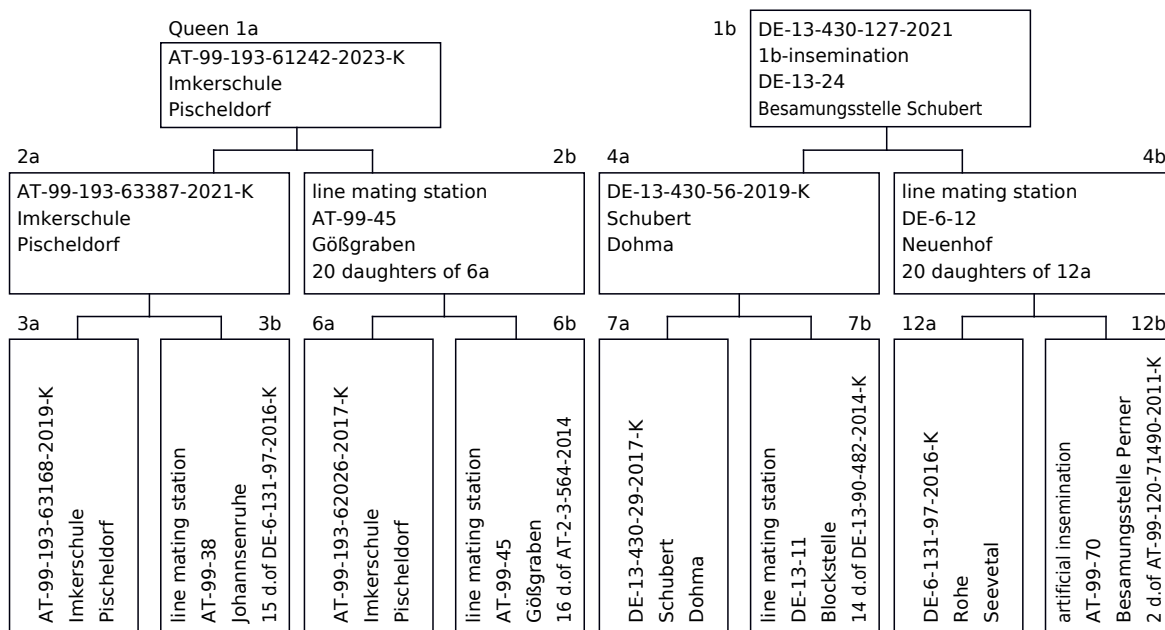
Queen 1a
AT-99-193-61242-2023-K
Imkerschule
Pischeldorf

1b
DE-13-430-127-2021
1b-insemination
DE-13-24
Besamungsstelle Schubert

2a
AT-99-193-63387-2021-K
Imkerschule
Pischeldorf

2b
line mating station
AT-99-45
Gößgraben
20 daughters of 6a

4a
DE-13-430-56-2019-K
Schubert
Dohma

4b
line mating station
DE-6-12
Neuenhof
20 daughters of 12a

3a
AT-99-193-63168-2019-K
Imkerschule
Pischeldorf

3b
line mating station
AT-99-38
Johannsenruhe
15 d.of DE-6-131-97-2016-K

6a
AT-99-193-62026-2017-K
Imkerschule
Pischeldorf

6b
line mating station
AT-99-45
Gößgraben
16 d.of AT-2-3-564-2014

7a
DE-13-430-29-2017-K
Schubert
Dohma

7b
line mating station
DE-13-11
Blockstelle
14 d.of DE-13-90-482-2014-K

12a
DE-6-131-97-2016-K
Rohe
Seevetal

12b
artificial insemination
AT-99-70
Besamungsstelle Perner
2 d.of AT-99-120-71490-2011-K